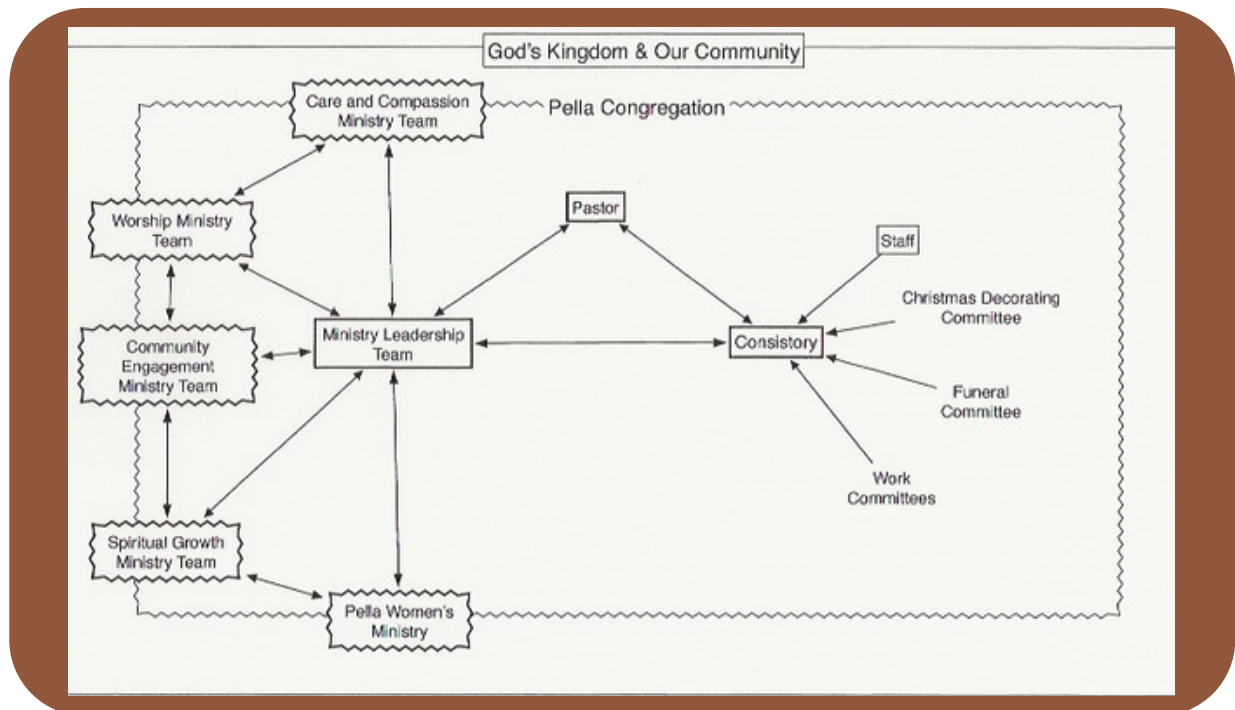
God's Kingdom & Our Community

Pella Congregation

Care and Compassion Ministry Team

Worship Ministry Team

Pastor

Staff

Christmas Decorating Committee

Community Engagement Ministry Team

Ministry Leadership Team

Consistory

Funeral Committee

Work Committees

Spiritual Growth Ministry Team

Pella Women's Ministry